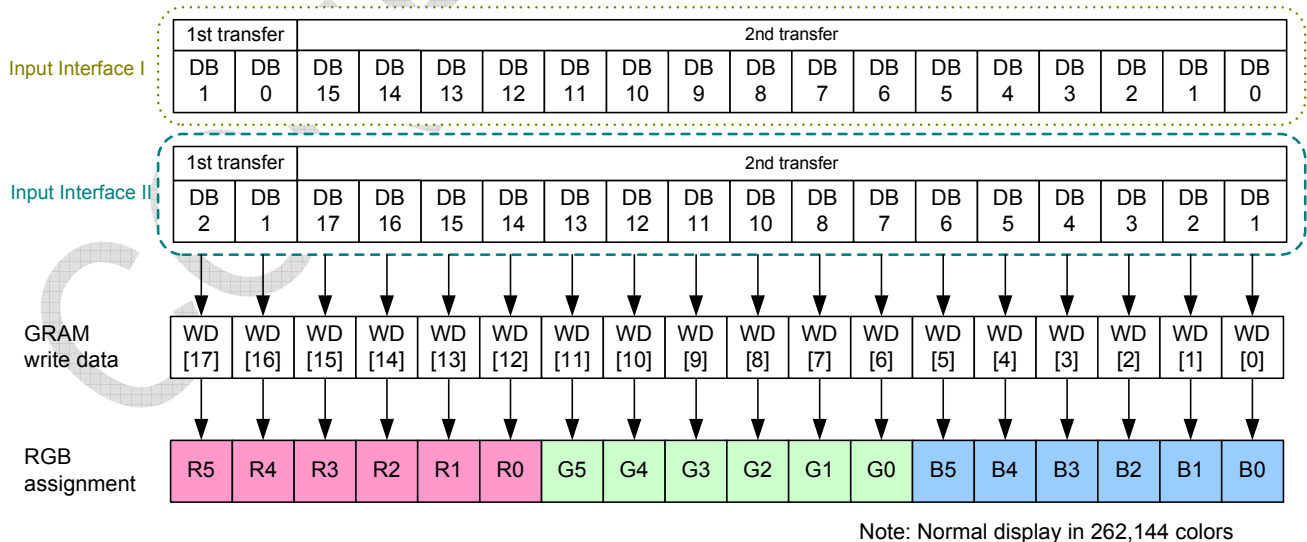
Input Interface I

| 1st transfer | | 2nd transfer | | | | | | | | | | | | | | | |
|---|---|---|---|---|---|---|---|---|---|---|---|---|---|---|---|---|---|
| DB 1 | DB 0 | DB 15 | DB 14 | DB 13 | DB 12 | DB 11 | DB 10 | DB 9 | DB 8 | DB 7 | DB 6 | DB 5 | DB 4 | DB 3 | DB 2 | DB 1 | DB 0 |

Input Interface II

| 1st transfer | | 2nd transfer | | | | | | | | | | | | | | | |
|---|---|---|---|---|---|---|---|---|---|---|---|---|---|---|---|---|---|
| DB 2 | DB 1 | DB 17 | DB 16 | DB 15 | DB 14 | DB 13 | DB 12 | DB 11 | DB 10 | DB 8 | DB 7 | DB 6 | DB 5 | DB 4 | DB 3 | DB 2 | DB 1 |

GRAM write data

| WD [17] | WD [16] | WD [15] | WD [14] | WD [13] | WD [12] | WD [11] | WD [10] | WD [9] | WD [8] | WD [7] | WD [6] | WD [5] | WD [4] | WD [3] | WD [2] | WD [1] | WD [0] |
|---|---|---|---|---|---|---|---|---|---|---|---|---|---|---|---|---|---|

RGB assignment

| R5 | R4 | R3 | R2 | R1 | R0 | G5 | G4 | G3 | G2 | G1 | G0 | B5 | B4 | B3 | B2 | B1 | B0 |
|---|---|---|---|---|---|---|---|---|---|---|---|---|---|---|---|---|---|

Note: Normal display in 262,144 colors